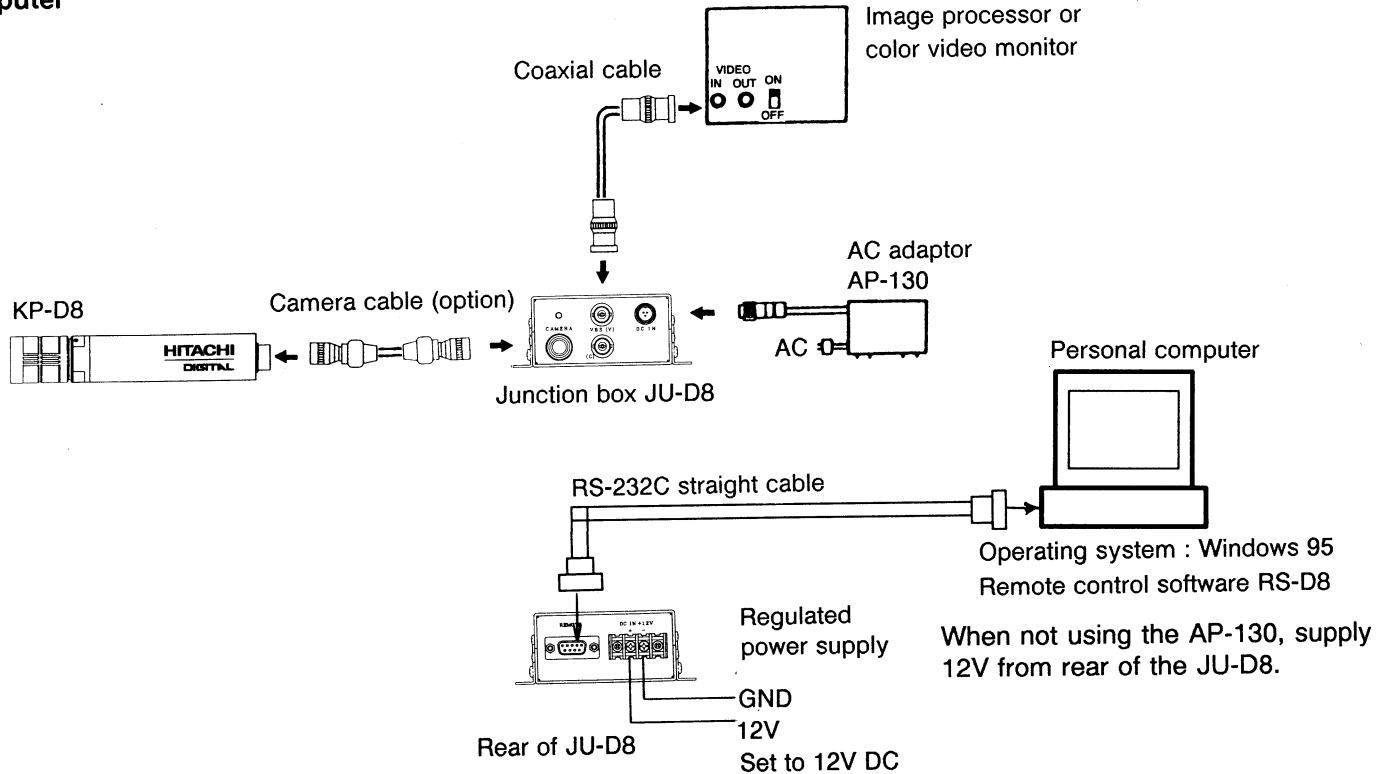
puter

Image processor or color video monitor

VIDEO
IN OUT
ON
OFF

Coaxial cable

AC adaptor
AP-130

KP-D8

Camera cable (option)

CAMERA
VBS (V)
DC IN
(C)

AC

HITACHI
DIGITAL

Junction box JU-D8

Personal computer

RS-232C straight cable

Operating system : Windows 95
Remote control software RS-D8

REMOTE
DC IN +12V

Regulated power supply

When not using the AP-130, supply 12V from rear of the JU-D8.

GND
12V
Set to 12V DC

Rear of JU-D8